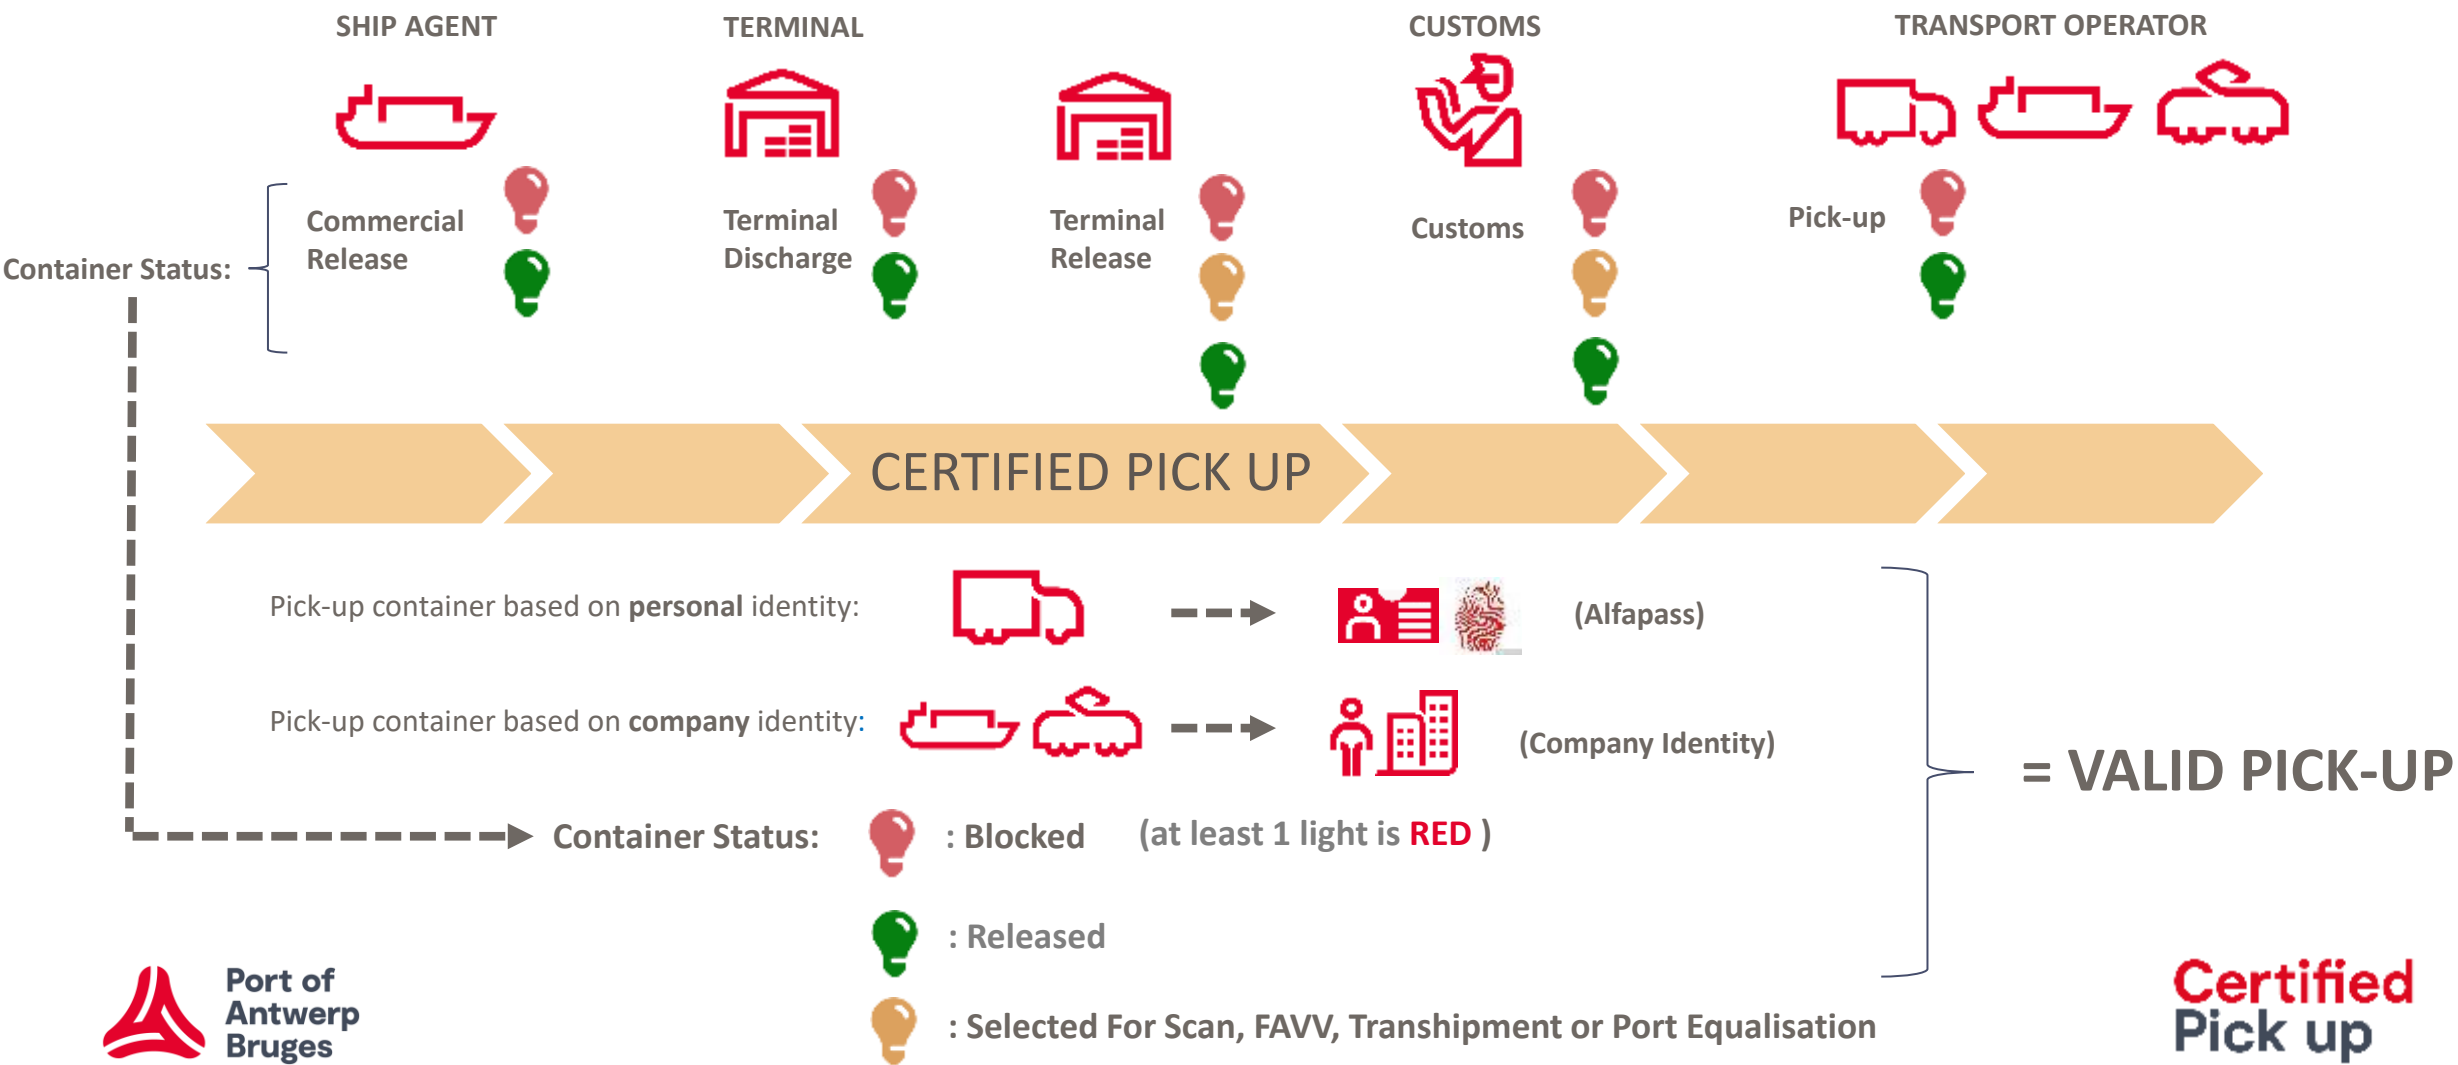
SHIP AGENT

TERMINAL

CUSTOMS

TRANSPORT OPERATOR

Container Status:

Commercial Release

Terminal Discharge

Terminal Release

Customs

Pick-up

CERTIFIED PICK UP

Pick-up container based on **personal** identity:

(Alfapass)

Pick-up container based on **company** identity:

(Company Identity)

= VALID PICK-UP

Container Status:

: Blocked

(at least 1 light is RED )

: Released

: Selected For Scan, FAVV, Transhipment or Port Equalisation

Port of Antwerp Bruges

Certified Pick up